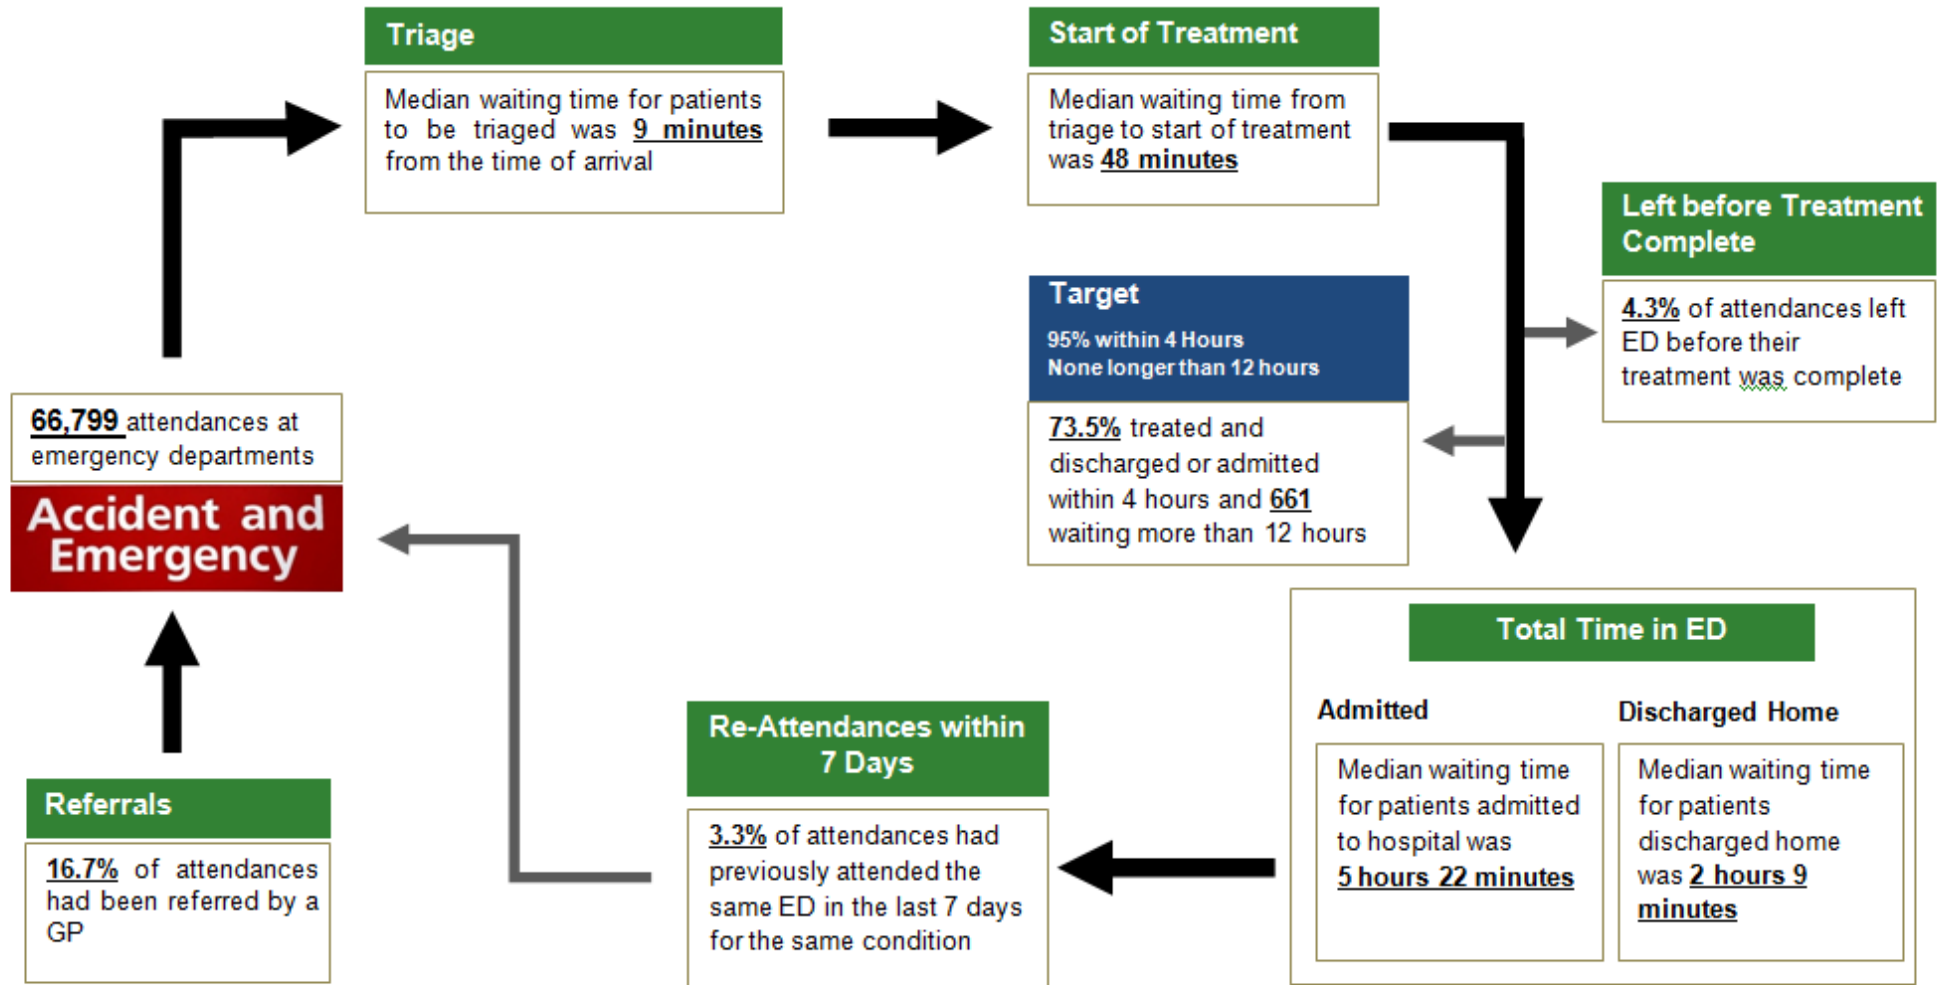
Triage

Median waiting time for patients to be triaged was 9 minutes from the time of arrival

Start of Treatment

Median waiting time from triage to start of treatment was 48 minutes

Left before Treatment Complete

4.3% of attendances left ED before their treatment was complete

Target

95% within 4 Hours
None longer than 12 hours

73.5% treated and discharged or admitted within 4 hours and 661 waiting more than 12 hours

66,799 attendances at emergency departments

Accident and Emergency

Total Time in ED

Admitted

Median waiting time for patients admitted to hospital was 5 hours 22 minutes

Discharged Home

Median waiting time for patients discharged home was 2 hours 9 minutes

Re-Attendances within 7 Days

3.3% of attendances had previously attended the same ED in the last 7 days for the same condition

Referrals

16.7% of attendances had been referred by a GP